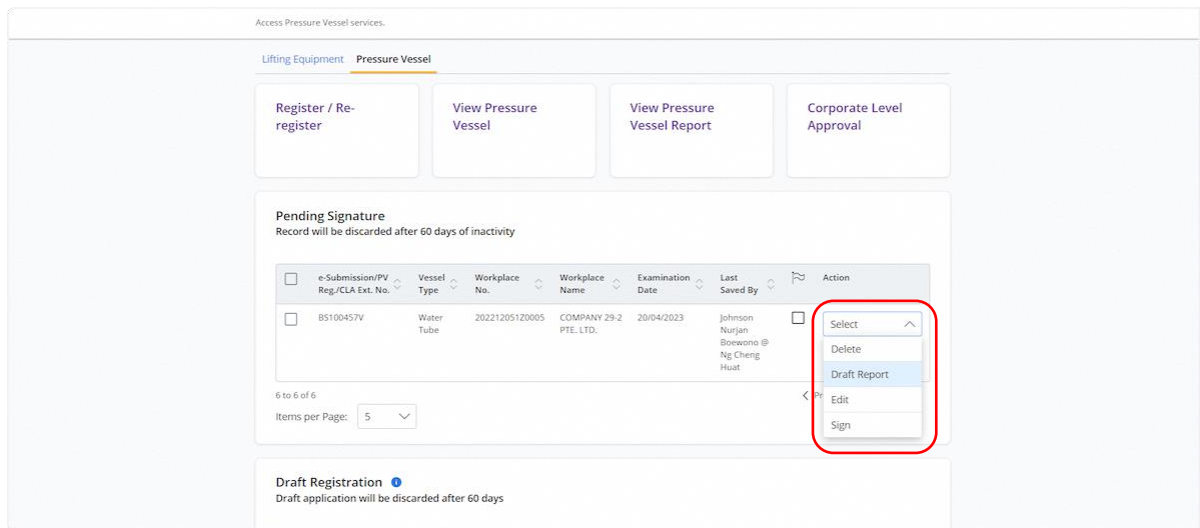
Access Pressure Vessel services.

Lifting Equipment Pressure Vessel

Register / Re-register

View Pressure Vessel

View Pressure Vessel Report

Corporate Level Approval

Pending Signature
Record will be discarded after 60 days of inactivity

| | e-Submission/PV Reg./CLA Ext. No. | Vessel Type | Workplace No. | Workplace Name | Examination Date | Last Saved By | | Action |
|---|---|---|---|---|---|---|---|---|
| | BS100457V | Water Tube | 202212051Z0005 | COMPANY 29-2 PTE. LTD. | 20/04/2023 | Johnson Nurjan Boewono @ Ng Cheng Huat | | Select |

Delete
Draft Report
Edit
Sign

6 to 6 of 6

Items per Page: 5

Pr

Draft Registration
Draft application will be discarded after 60 days